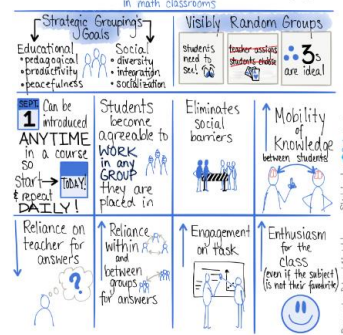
in math classrooms

Strategic Grouping's Goals

Educational
• pedagogical
• productivity
• peacefulness

Social
• diversity
• integration
• socialization

Visibly Random Groups

students need to see!

~~teacher assigns~~ students choose

3s are ideal

SEPT 1

Can be introduced ANYTIME in a course so start TODAY! & repeat DAILY!

Students become agreeable to WORK in any GROUP they are placed in

Eliminates social barriers

Mobility of Knowledge between students

Reliance on teacher for answers

Reliance within and between groups for answers

Engagement on task

Enthusiasm for the class (even if the subject is not their favorite)